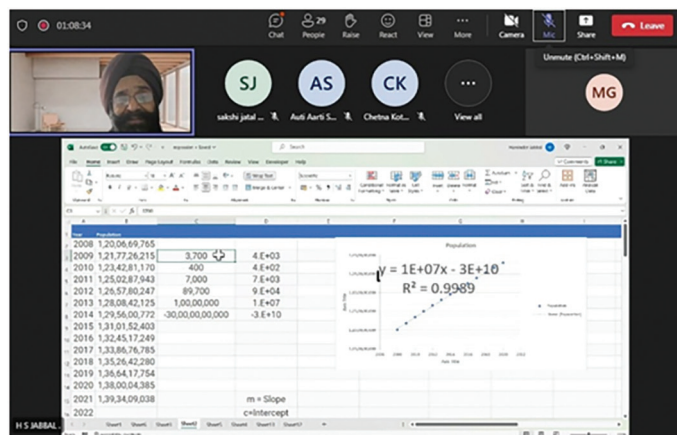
01:08:34

Chat
29 People
Raise
React
View
More
Camera
Mic
Share
Leave

Unmute (Ctrl+Shift+M)

SJ
sakshi jatal ...
AS
Auti Aarti S...
CK
Chetna Kot...
View all
MG

| Year | Population | | |
|---|---|---|---|
| 2008 | 1,20,06,69,765 | | |
| 2009 | 1,21,77,26,215 | 3,700 | 4.E+03 |
| 2010 | 1,23,42,81,170 | 400 | 4.E+02 |
| 2011 | 1,25,02,87,943 | 7,000 | 7.E+03 |
| 2012 | 1,26,57,80,247 | 89,700 | 9.E+04 |
| 2013 | 1,28,08,42,125 | 1,00,00,000 | 1.E+07 |
| 2014 | 1,29,56,00,772 | -30,00,00,00,000 | -3.E+10 |
| 2015 | 1,31,01,52,403 | | |
| 2016 | 1,32,45,17,249 | | |
| 2017 | 1,33,86,76,785 | | |
| 2018 | 1,35,26,42,280 | | |
| 2019 | 1,36,64,17,754 | | |
| 2020 | 1,38,00,04,385 | | |
| 2021 | 1,39,34,09,038 | | m = Slope |
| 2022 | | | c=Intercept |

Population
y = 1E+07x - 3E+10
R² = 0.9989

H S JABBAL